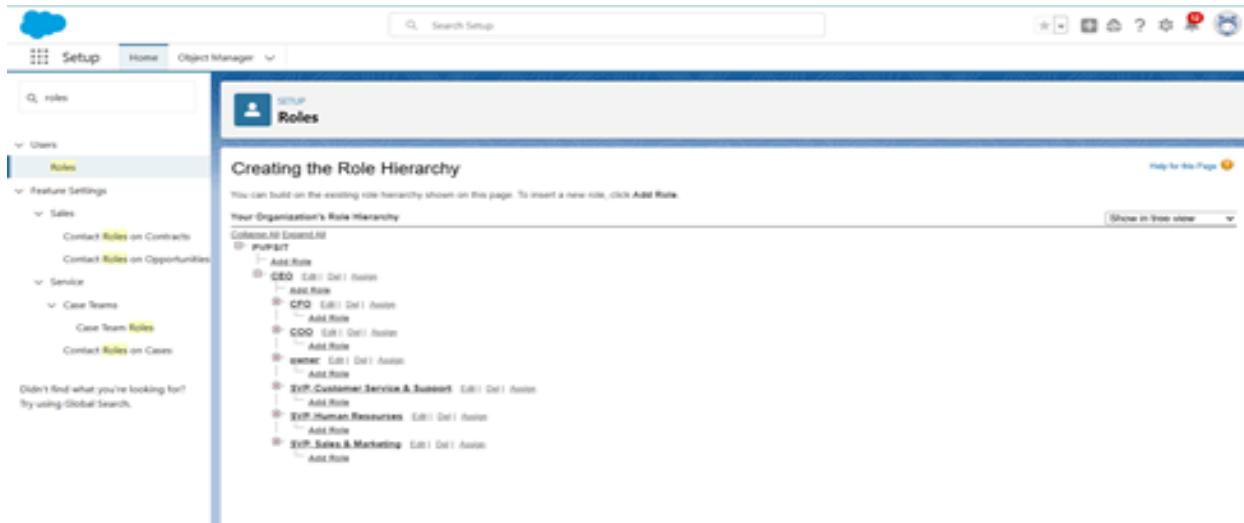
Search Setup

Setup Home Object Manager

roles

Users
Roles
Feature Settings
Sales
Contact Roles on Contracts
Contact Roles on Opportunities
Service
Case Teams
Case Team Roles
Contact Roles on Cases

Didn't find what you're looking for? Try using Global Search.

SETUP
Roles

Creating the Role Hierarchy

Help for this Page

You can build on the existing role hierarchy shown on this page. To insert a new role, click Add Role.

Your Organization's Role Hierarchy

Show in tree view

Collapse All Expand All

PVPSIT
Add Role
CEO Edit | Del | Assign
Add Role
CFO Edit | Del | Assign
Add Role
COO Edit | Del | Assign
Add Role
owner Edit | Del | Assign
Add Role
SVP, Customer Service & Support Edit | Del | Assign
Add Role
SVP, Human Resources Edit | Del | Assign
Add Role
SVP, Sales & Marketing Edit | Del | Assign
Add Role